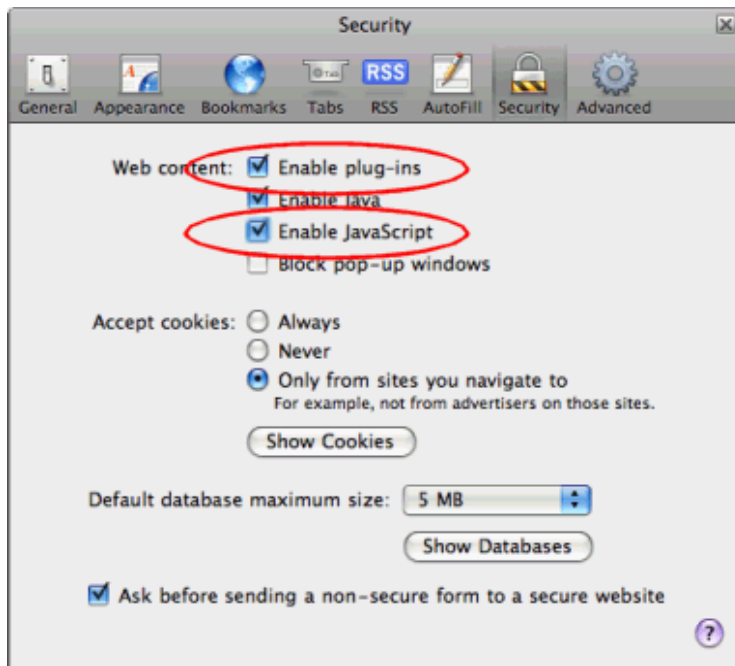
Security

General Appearance Bookmarks Tabs RSS AutoFill Security Advanced

RSS

Web content: Enable plug-ins

Enable Java

Enable JavaScript

Block pop-up windows

Accept cookies: Always

Never

Only from sites you navigate to

For example, not from advertisers on those sites.

Show Cookies

Default database maximum size: 5 MB

Show Databases

Ask before sending a non-secure form to a secure website

?